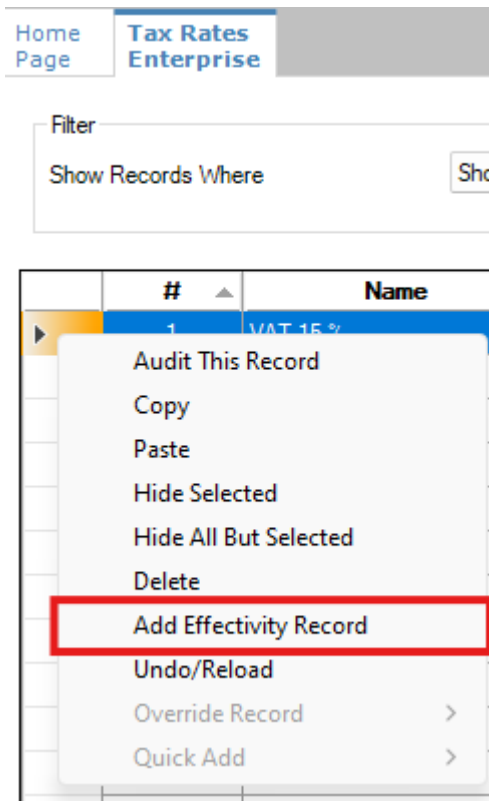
Home Page
Tax Rates Enterprise

Filter
Show Records Where
Sho

| | # | Name |
|---|---|---|
| | 1 | VAT 15 % |

Audit This Record
Copy
Paste
Hide Selected
Hide All But Selected
Delete
Add Effectivity Record
Undo/Reload
Override Record
Quick Add